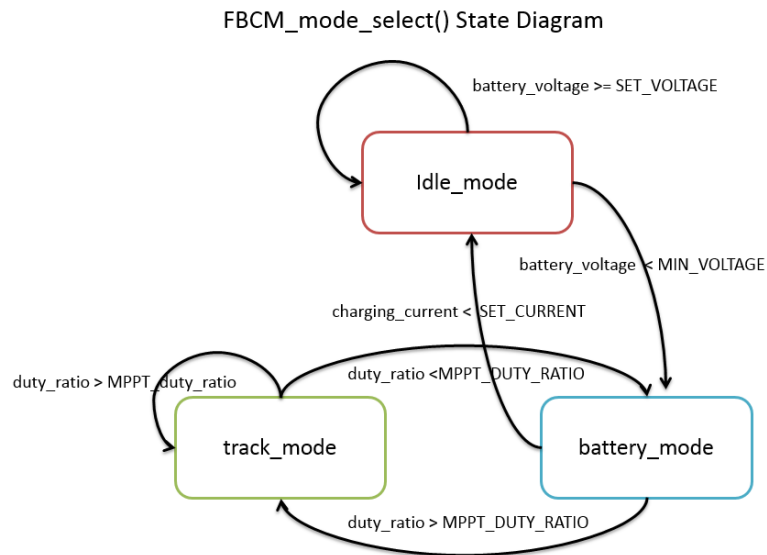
FBCM_mode_select() State Diagram

battery_voltage >= SET_VOLTAGE

Idle_mode

battery_voltage < MIN_VOLTAGE

charging_current < SET_CURRENT

duty_ratio > MPPT_duty_ratio

duty_ratio <MPPT_DUTY_RATIO

track_mode

battery_mode

duty_ratio > MPPT_DUTY_RATIO